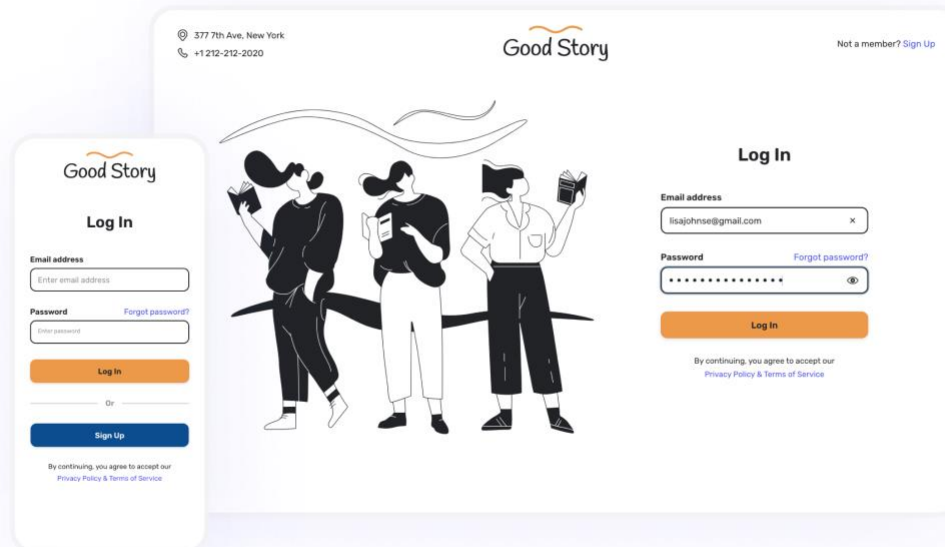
377 7th Ave, New York
+1 212-212-2020

Good Story

Not a member? Sign Up

Log In

Email address
lisajohnse@gmail.com ×

Password Forgot password?
•••••••••••••••

Log In

By continuing, you agree to accept our Privacy Policy & Terms of Service

Good Story

Log In

Email address
Enter email address

Password Forgot password?
Enter password

Log In

Or

Sign Up

By continuing, you agree to accept our Privacy Policy & Terms of Service